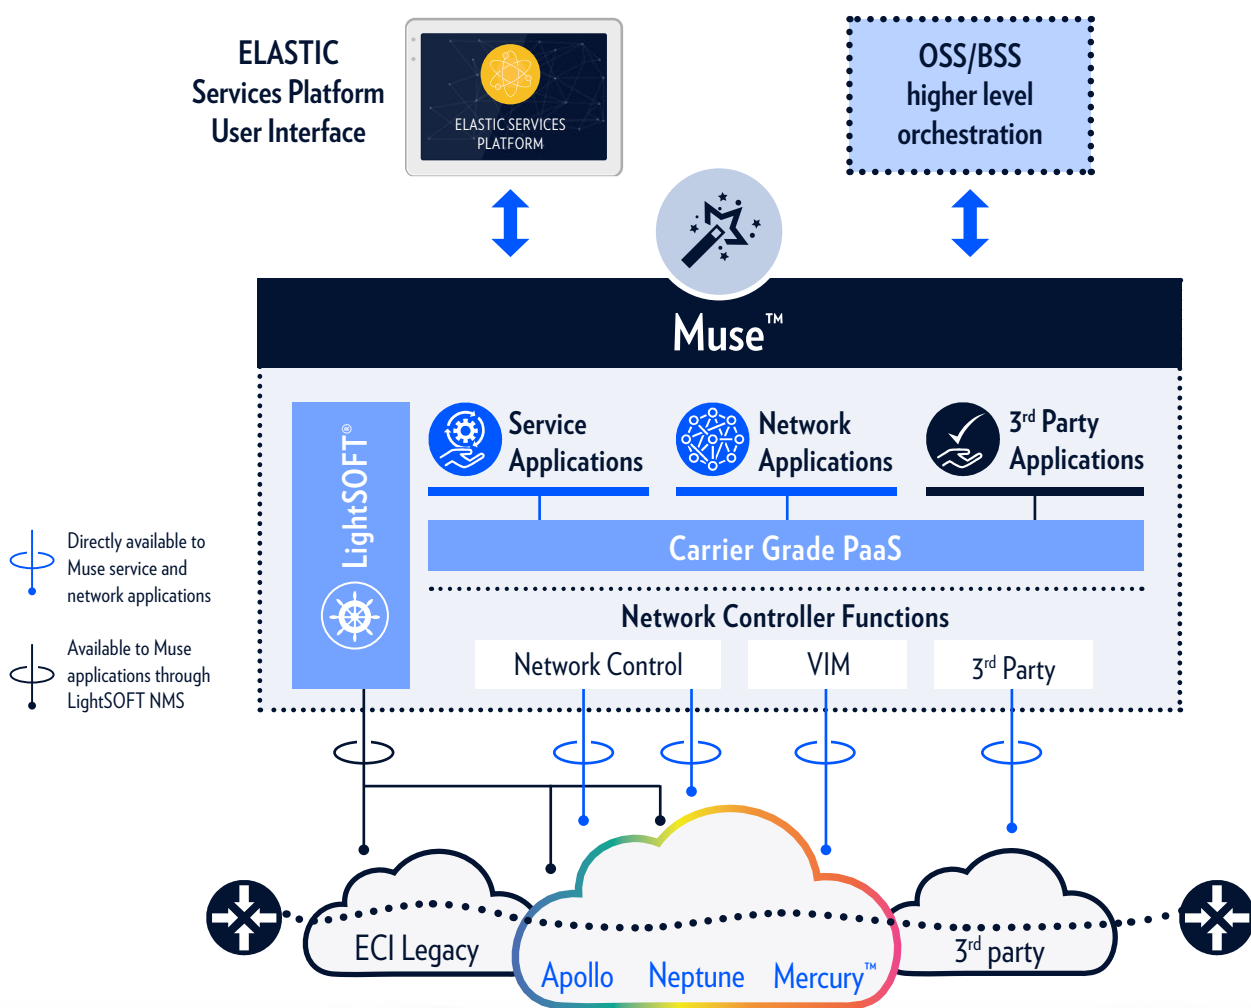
ELASTIC Services Platform User Interface

ELASTIC SERVICES PLATFORM

OSS/BSS higher level orchestration

Muse™

LightSOFT®

Service Applications

Network Applications

3$^{rd}$ Party Applications

Carrier Grade PaaS

Network Controller Functions

Network Control

VIM

3$^{rd}$ Party

Directly available to Muse service and network applications

Available to Muse applications through LightSOFT NMS

ECI Legacy

Apollo Neptune Mercury™

3$^{rd}$ party